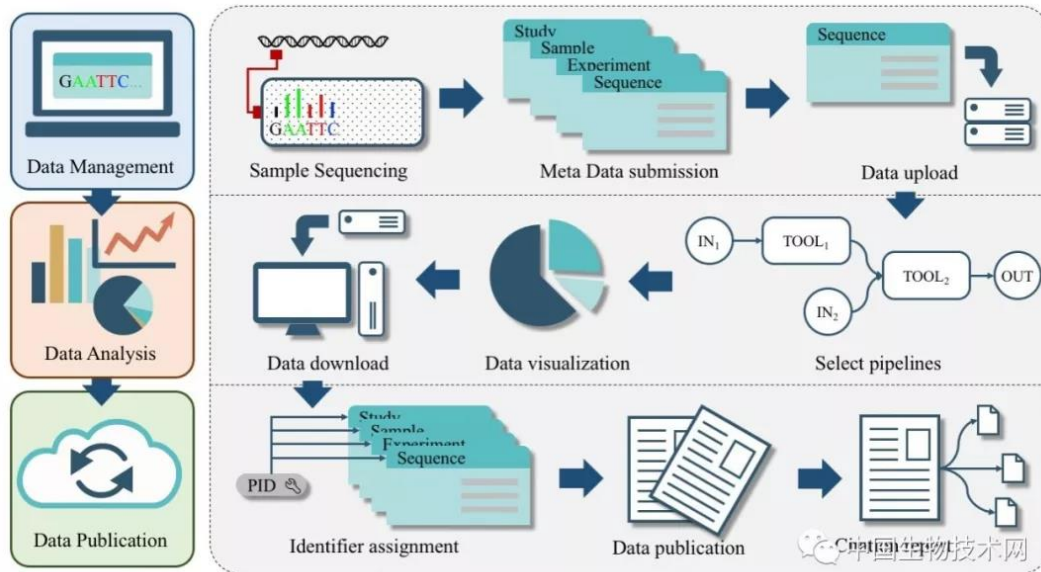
GAATTC...

Data Management

Data Analysis

Data Publication

GAATTC

Sample Sequencing

Study
Sample
Experiment
Sequence

Meta Data submission

Sequence

Data upload

$IN_1$
$TOOL_1$
$TOOL_2$
OUT
$IN_2$

Select pipelines

Data visualization

Data download

Study
Sample
Experiment
Sequence

PID

Identifier assignment

Data publication

Cit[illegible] 中国生物技术网